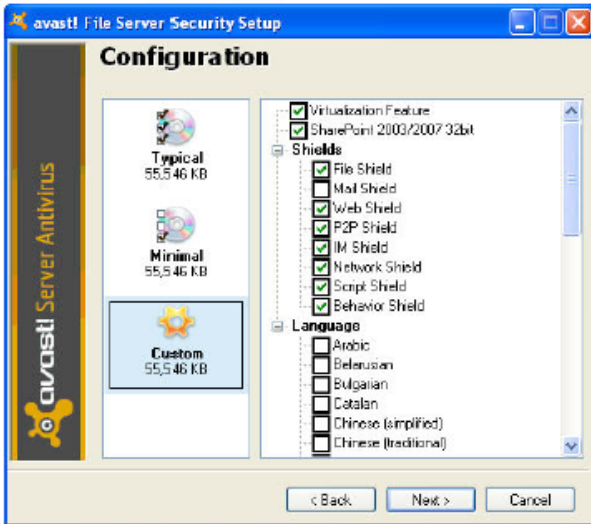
avast! File Server Security Setup

Configuration

avast! Server Antivirus

Typical
55,546 KB

Minimal
55,546 KB

Custom
55,546 KB

Virtualization Feature
SharePoint 2003/2007 32bit
Shields
File Shield
Mail Shield
Web Shield
P2P Shield
IM Shield
Network Shield
Script Shield
Behavior Shield
Language
Arabic
Belarusian
Bulgarian
Catalan
Chinese (simplified)
Chinese (traditional)

< Back
Next >
Cancel